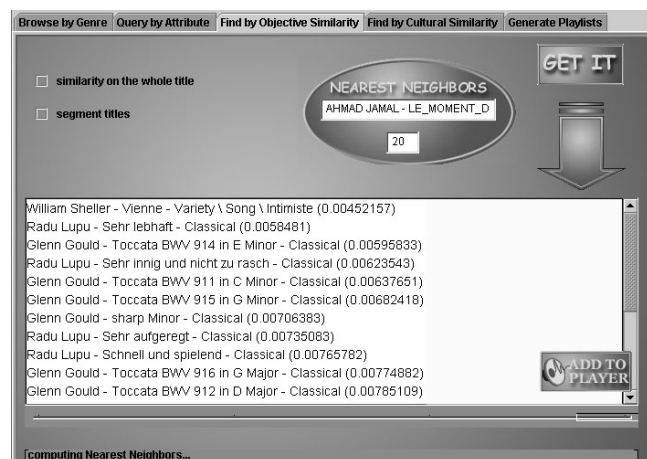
Browse by Genre | Query by Attribute | Find by Objective Similarity | Find by Cultural Similarity | Generate Playlists

similarity on the whole title

segment titles

NEAREST NEIGHBORS

AHMAD JAMAL - LE_MOMENT_D

20

GET IT

William Sheller - Vienne - Variety \ Song \ Intimiste (0.00452157)
Radu Lupu - Sehr lebhaft - Classical (0.0058481)
Glenn Gould - Toccata BWV 914 in E Minor - Classical (0.00595833)
Radu Lupu - Sehr innig und nicht zu rasch - Classical (0.00623543)
Glenn Gould - Toccata BWV 911 in C Minor - Classical (0.00637651)
Glenn Gould - Toccata BWV 915 in G Minor - Classical (0.00682418)
Glenn Gould - sharp Minor - Classical (0.00706383)
Radu Lupu - Sehr aufgeregt - Classical (0.00735083)
Radu Lupu - Schnell und spielend - Classical (0.00765782)
Glenn Gould - Toccata BWV 916 in G Major - Classical (0.00774882)
Glenn Gould - Toccata BWV 912 in D Major - Classical (0.00785109)

ADD TO PLAYER

computing Nearest Neighbors...